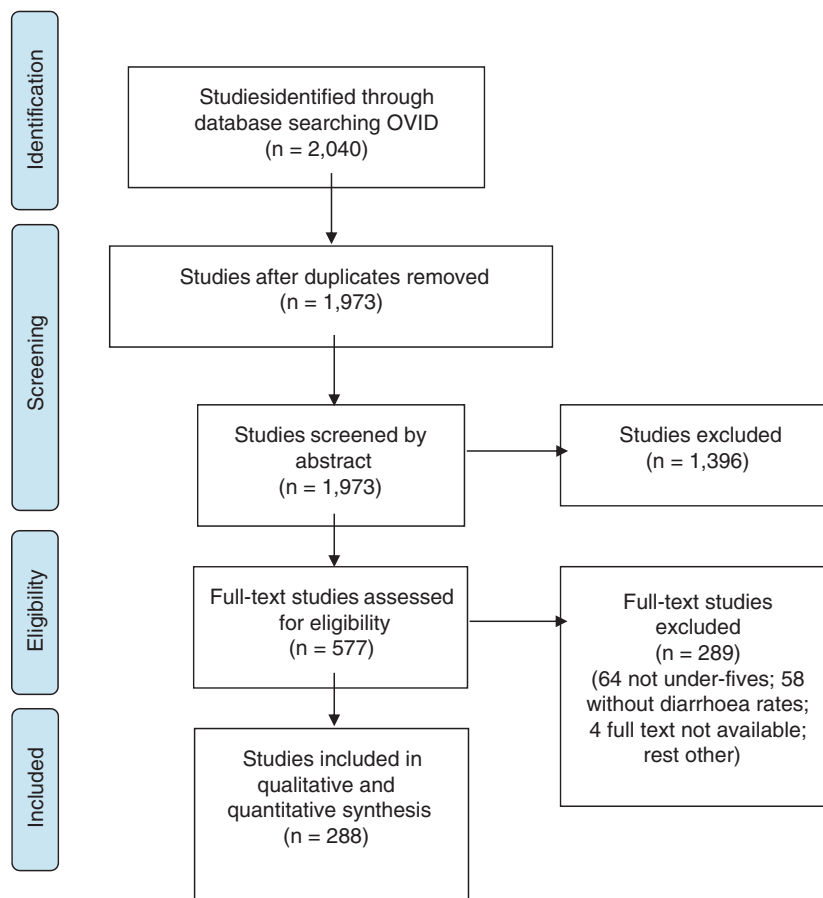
Identification

Studiesidentified through database searching OVID (n = 2,040)

Screening

Studies after duplicates removed (n = 1,973)

Studies screened by abstract (n = 1,973)

Studies excluded (n = 1,396)

Eligibility

Full-text studies assessed for eligibility (n = 577)

Full-text studies excluded (n = 289) (64 not under-fives; 58 without diarrhoea rates; 4 full text not available; rest other)

Included

Studies included in qualitative and quantitative synthesis (n = 288)